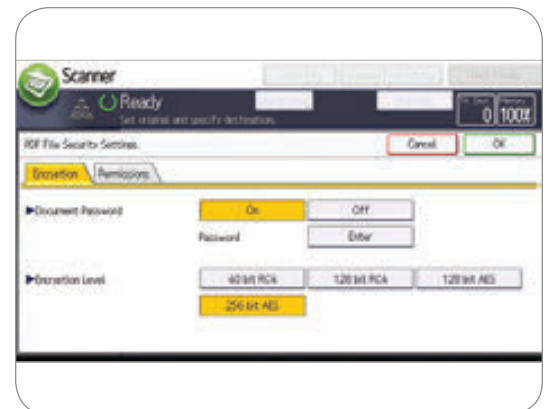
Scanner

Ready

Set original and specify destination.

0 100%

PDF File Security Settings

Cancel

OK

Encryption

Permissions

►Document Password

On

Off

Password

Enter

►Encryption Level

40 bit RC4

128 bit RC4

128 bit AES

256 bit AES